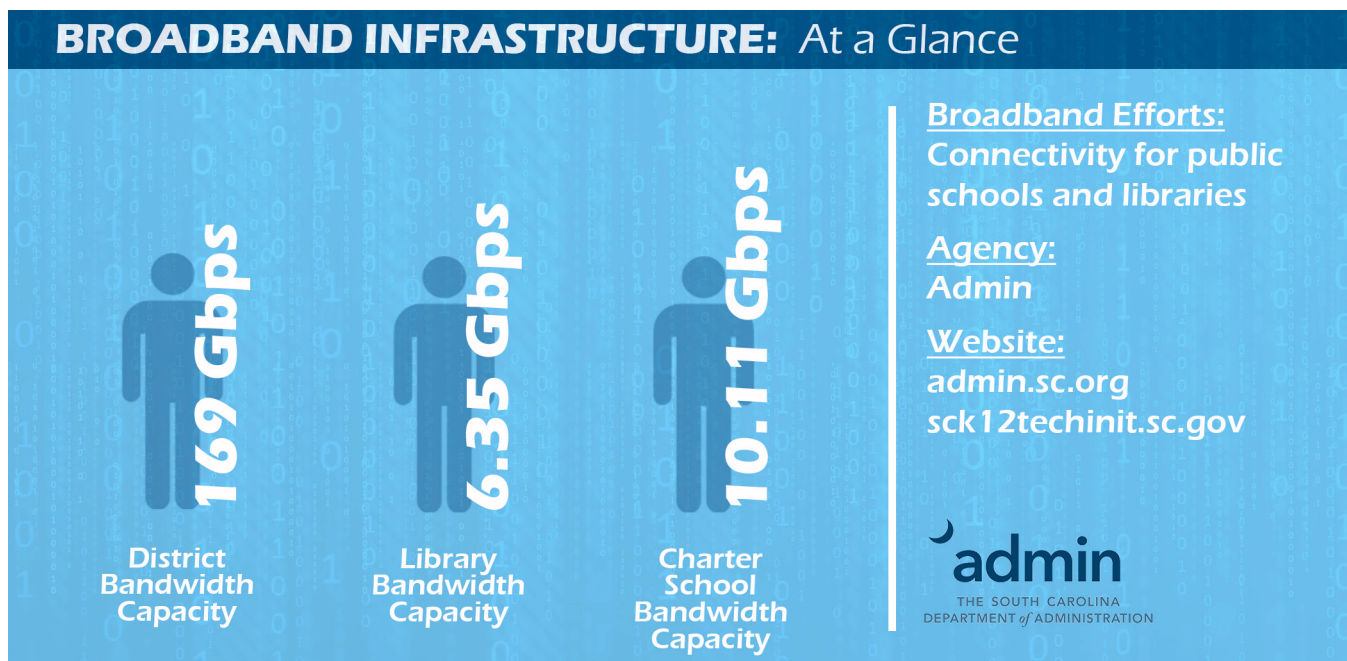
BROADBAND INFRASTRUCTURE: At a Glance

169 Gbps

District Bandwidth Capacity

6.35 Gbps

Library Bandwidth Capacity

10.11 Gbps

Charter School Bandwidth Capacity

Broadband Efforts:
Connectivity for public schools and libraries

Agency:
Admin

Website:
admin.sc.org
sck12techinit.sc.gov

admin
THE SOUTH CAROLINA DEPARTMENT of ADMINISTRATION